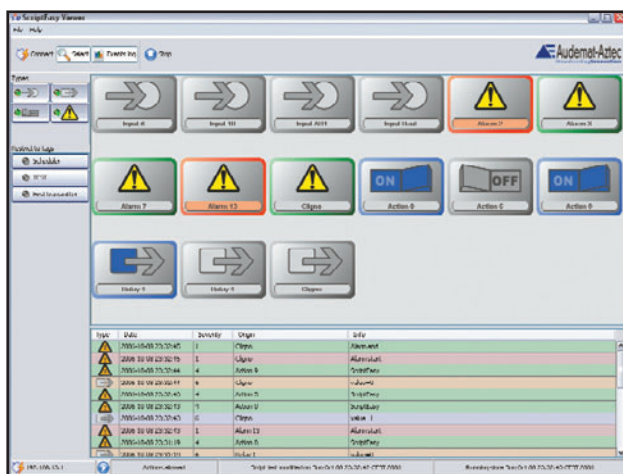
ScriptEasy Viewer
File Help
Connect Select Events log Stop
Audemat-Aztec
Types
Related to Logs
Schedule
Input 4
Input 10
Input A01
Input Gcol
Alarm 7
Alarm X
Alarm 7
Alarm 13
Cligno
Action 0
Action 0
Action 0
ON
OFF
ON
Delay 1
Delay 1
Clignc
Type
Date
Severity
Origin
Info
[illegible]
Action allowed